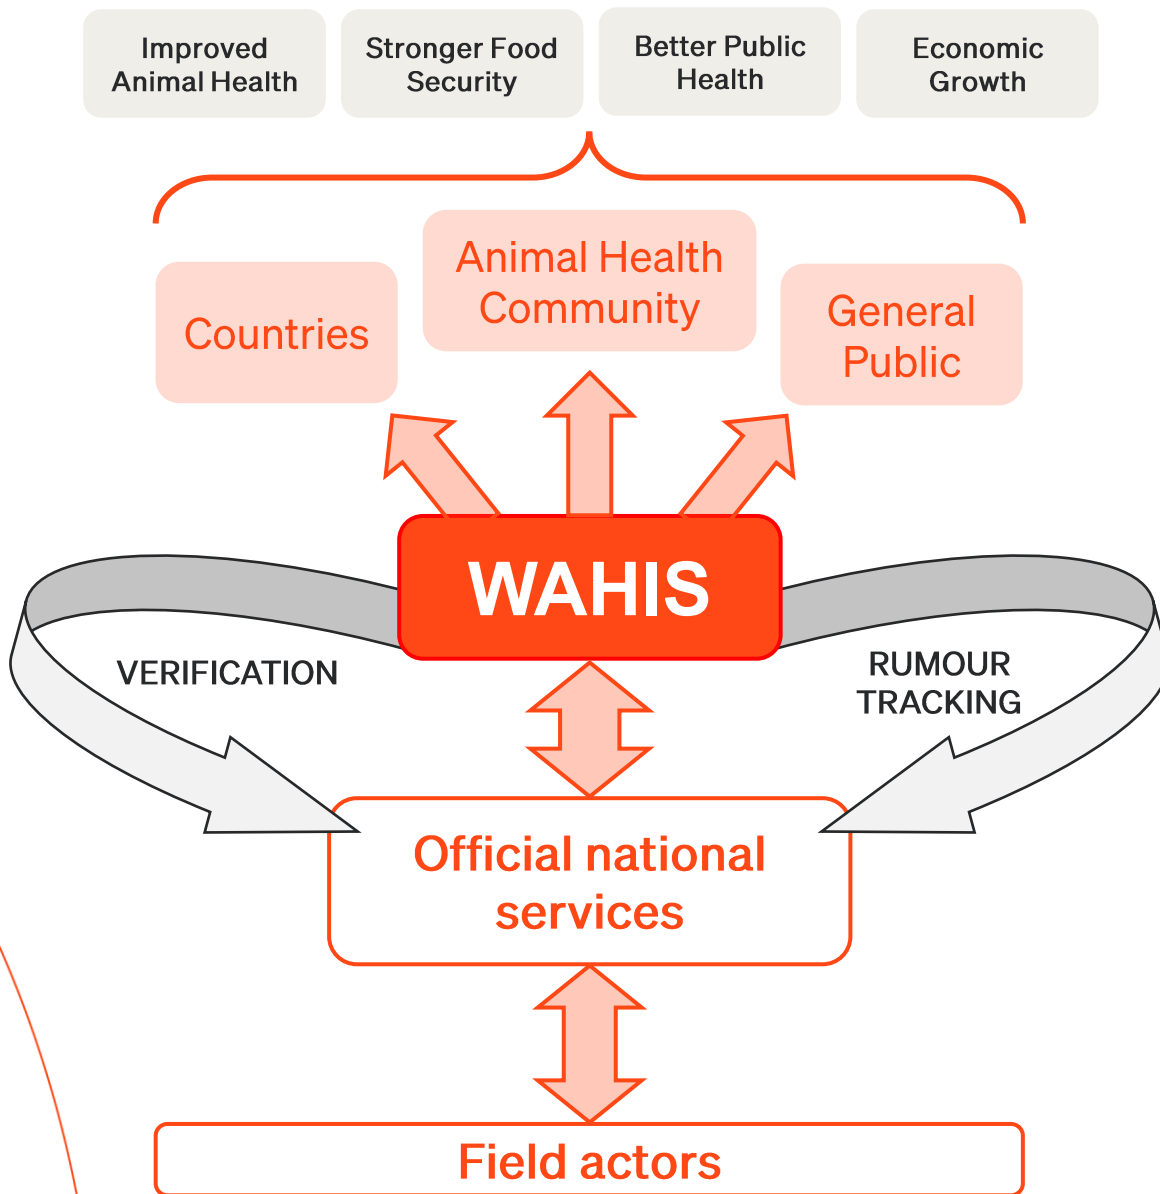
Improved Animal Health

Stronger Food Security

Better Public Health

Economic Growth

Countries

Animal Health Community

General Public

WAHIS

VERIFICATION

RUMOUR TRACKING

Official national services

Field actors